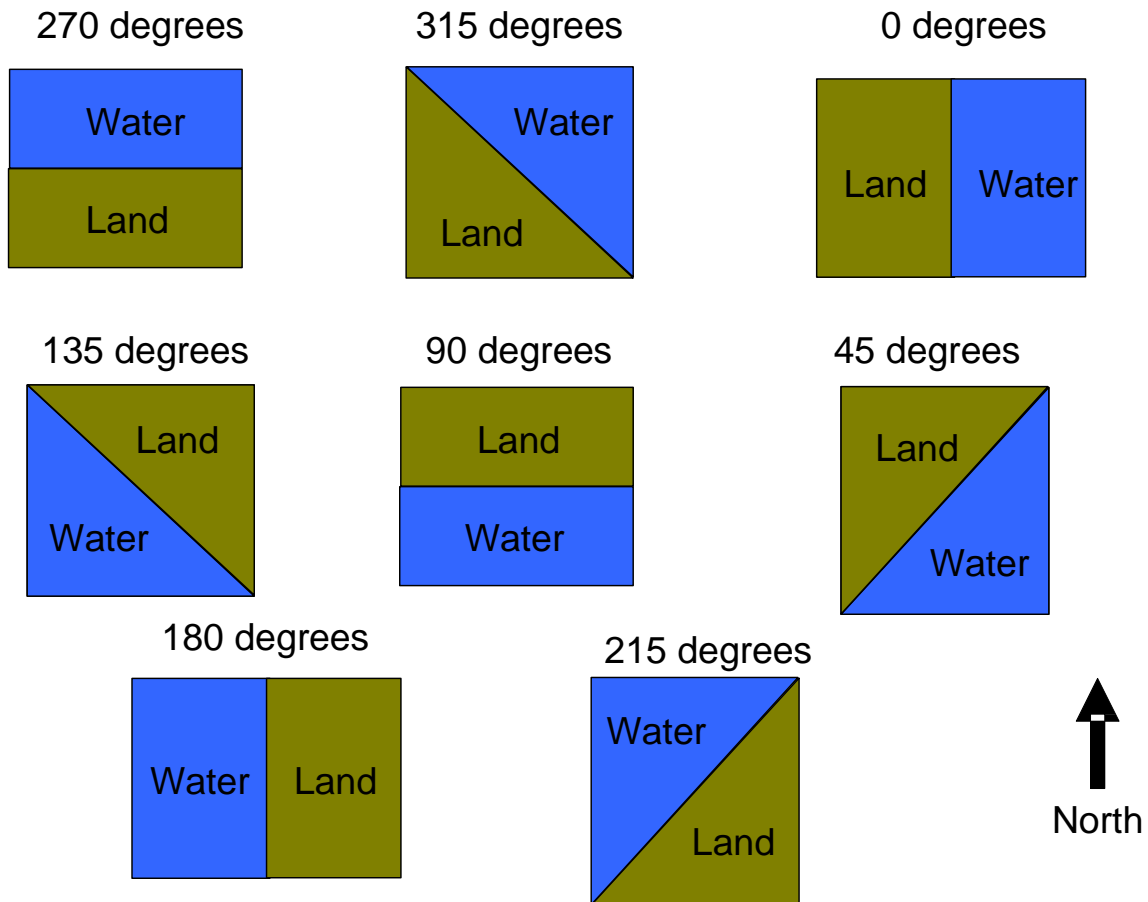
270 degrees

Water

Land

315 degrees

Water

Land

0 degrees

Land

Water

135 degrees

Land

Water

90 degrees

Land

Water

45 degrees

Land

Water

180 degrees

Water

Land

215 degrees

Water

Land

North